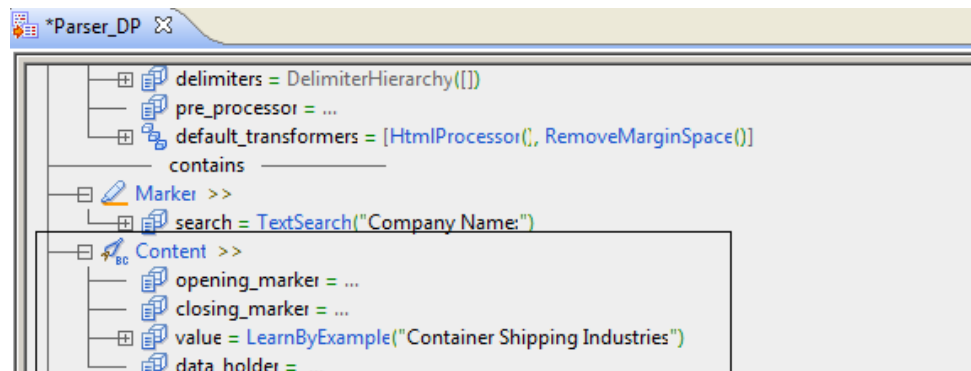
*Parser_DP

delimiters = DelimiterHierarchy([])
pre_processor = ...
default_transformers = [HtmlProcessor(), RemoveMarginSpace()]
contains
Marker >>
search = TextSearch("Company Name:")
Content >>
opening_marker = ...
closing_marker = ...
value = LearnByExample("Container Shipping Industries")
data_holder = ...